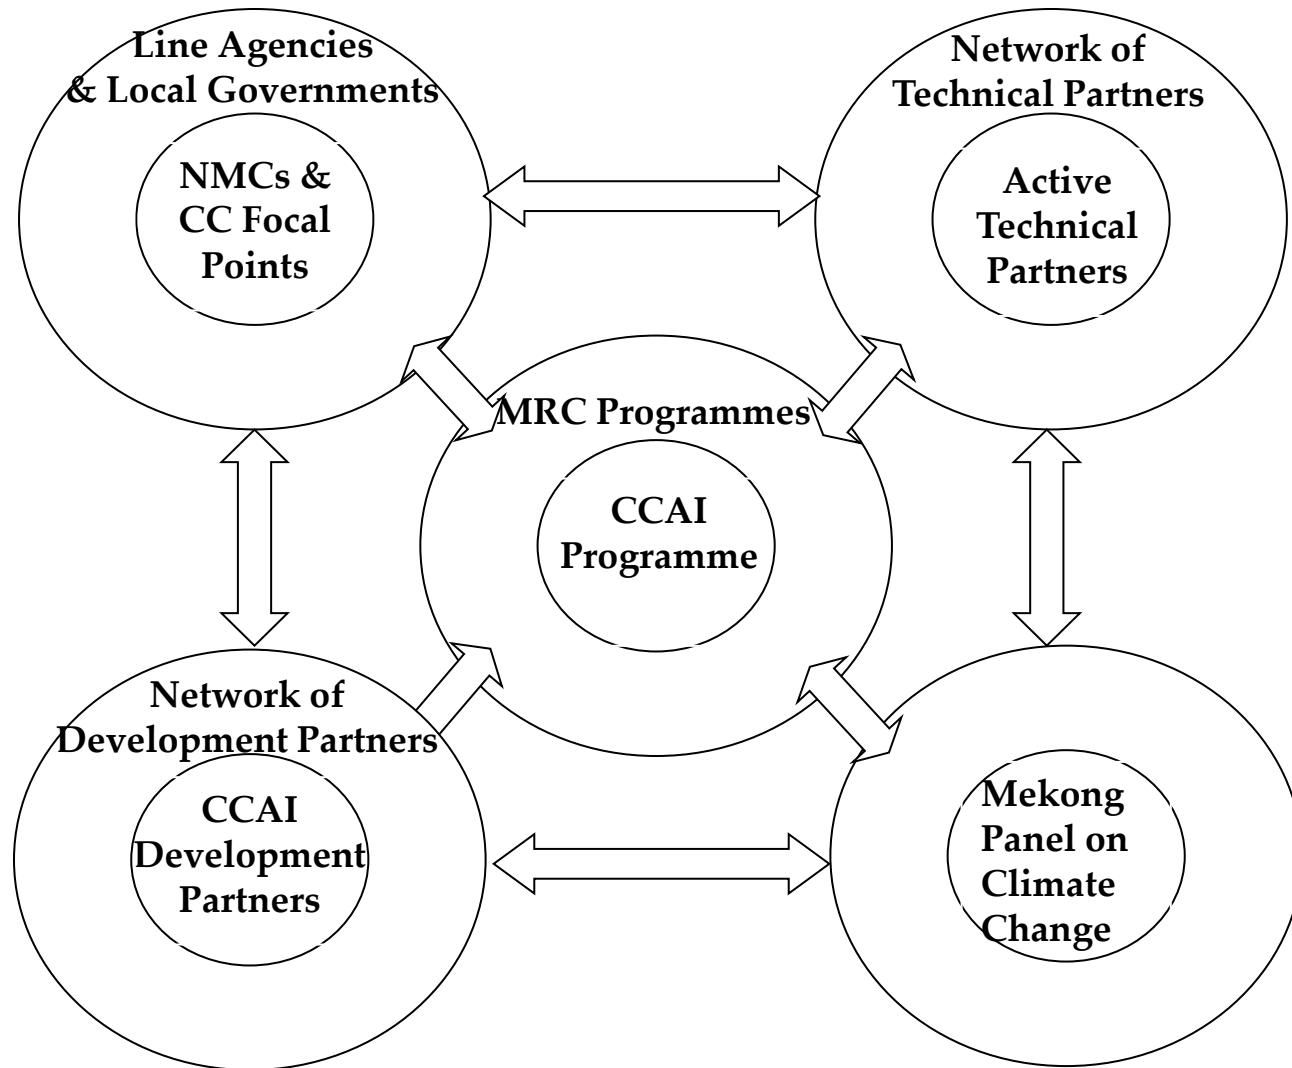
Line Agencies & Local Governments

NMCs & CC Focal Points

Network of Technical Partners

Active Technical Partners

MRC Programmes

CCAI Programme

Network of Development Partners

CCAI Development Partners

Mekong Panel on Climate Change